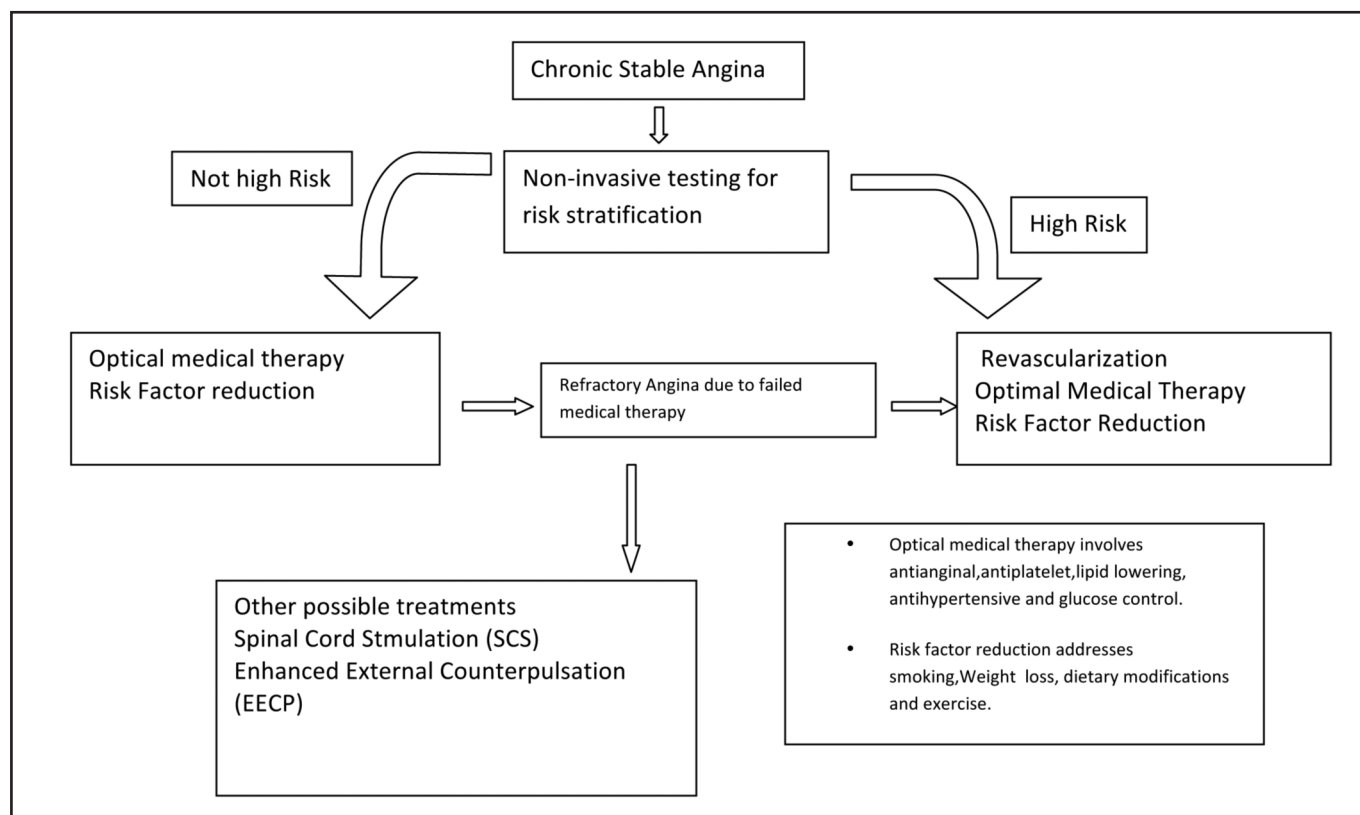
Chronic Stable Angina

Not high Risk

Non-invasive testing for risk stratification

High Risk

Optical medical therapy
Risk Factor reduction

Refractory Angina due to failed medical therapy

Revascularization
Optimal Medical Therapy
Risk Factor Reduction

Other possible treatments
Spinal Cord Stmulation (SCS)
Enhanced External Counterpulsation (EECP)

• Optical medical therapy involves antianginal,antiplatelet,lipid lowering, antihypertensive and glucose control.

• Risk factor reduction addresses smoking,Weight loss, dietary modifications and exercise.